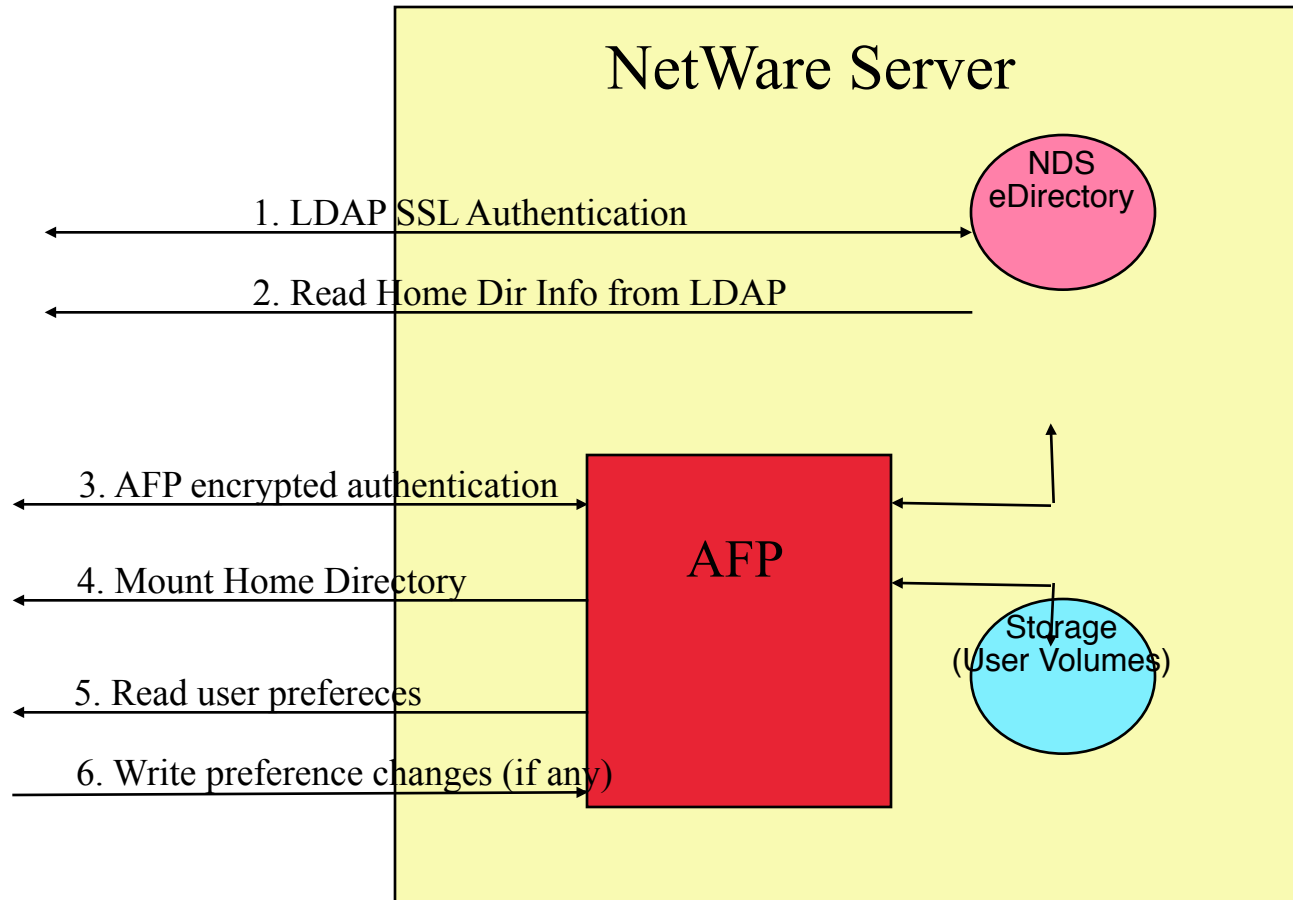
NetWare Server

NDS eDirectory

1. LDAP SSL Authentication

2. Read Home Dir Info from LDAP

3. AFP encrypted authentication

AFP

4. Mount Home Directory

Storage (User Volumes)

5. Read user prefereces

6. Write preference changes (if any)